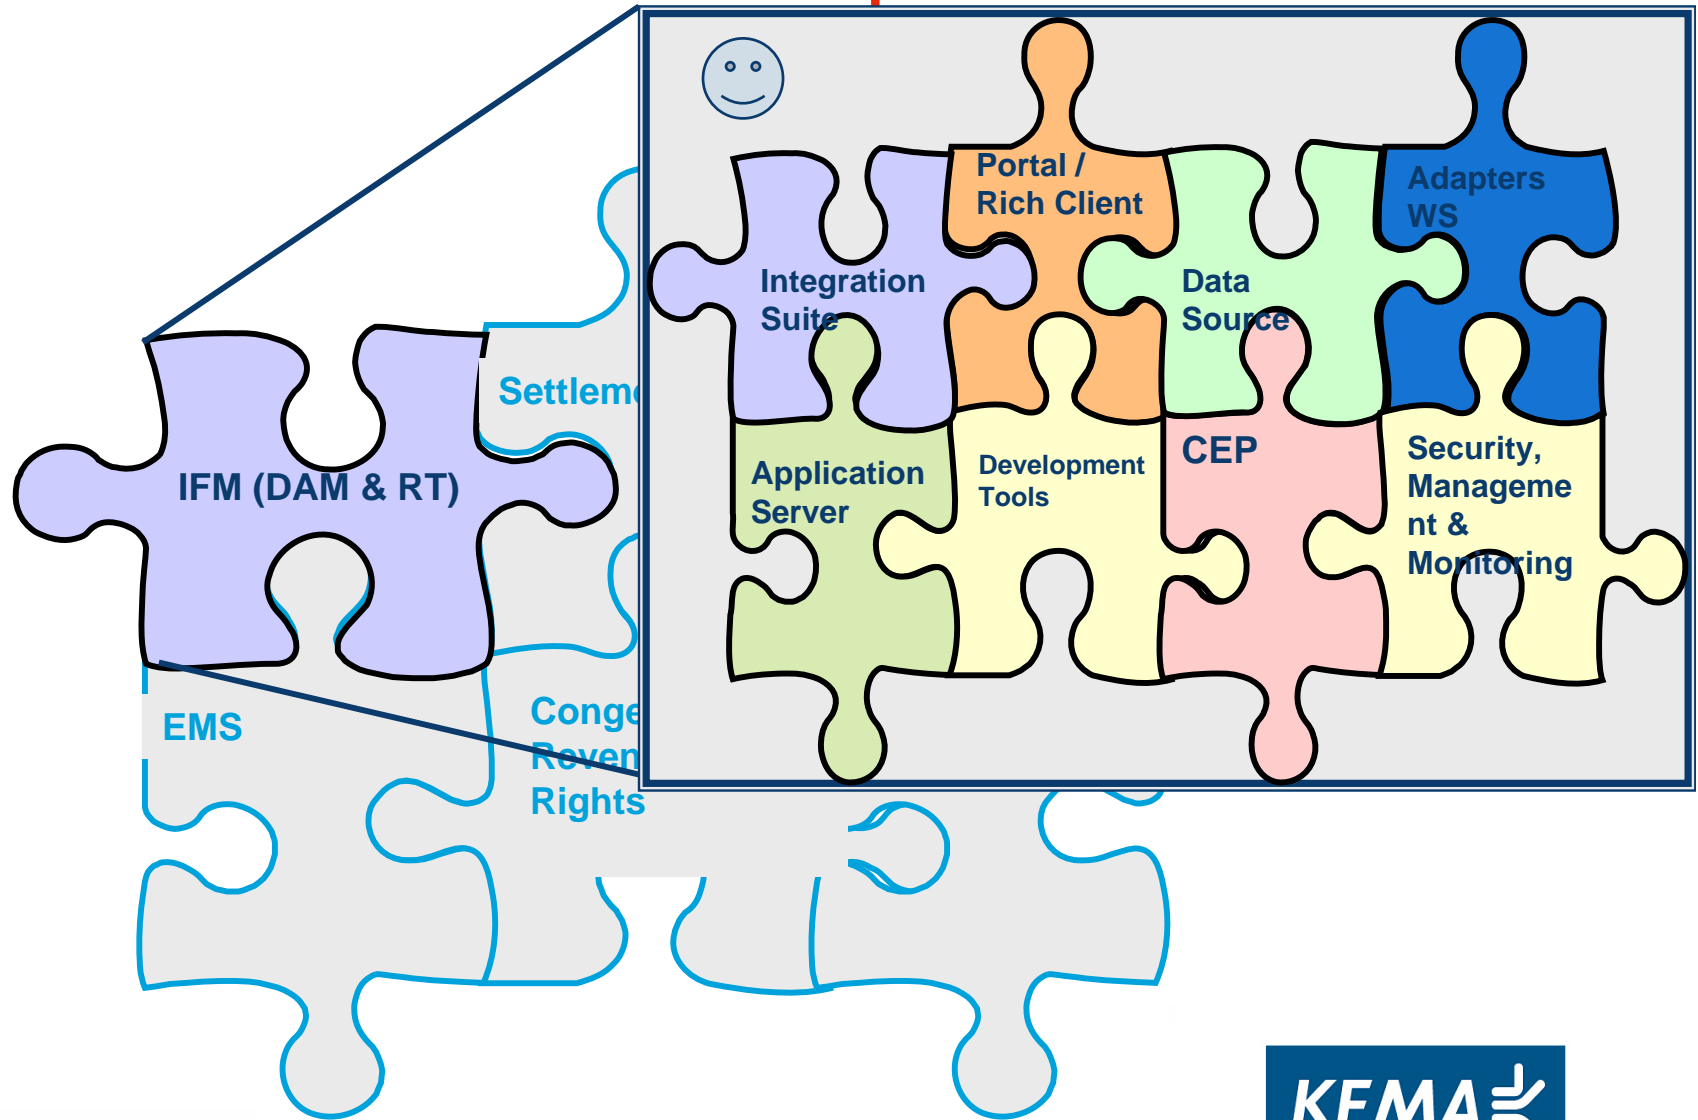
Portal / Rich Client

Adapters WS

Integration Suite

Data Source

Settleme

IFM (DAM & RT)

Application Server

Development Tools

CEP

Security, Manageme nt & Monitoring

EMS

Conge Reven Rights

KEMA